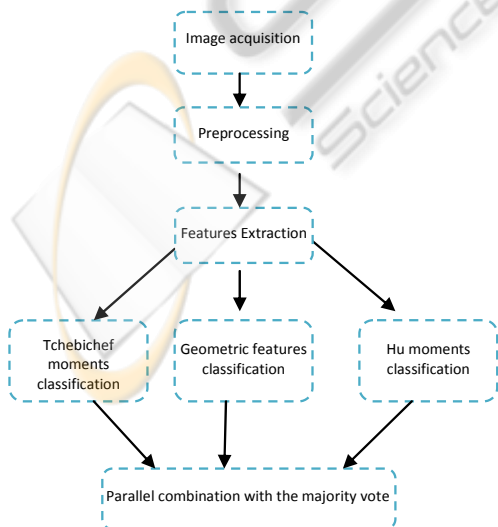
Image acquisition

Preprocessing

Features Extraction

Tchebichef moments classification

Geometric features classification

Hu moments classification

Parallel combination with the majority vote

Science